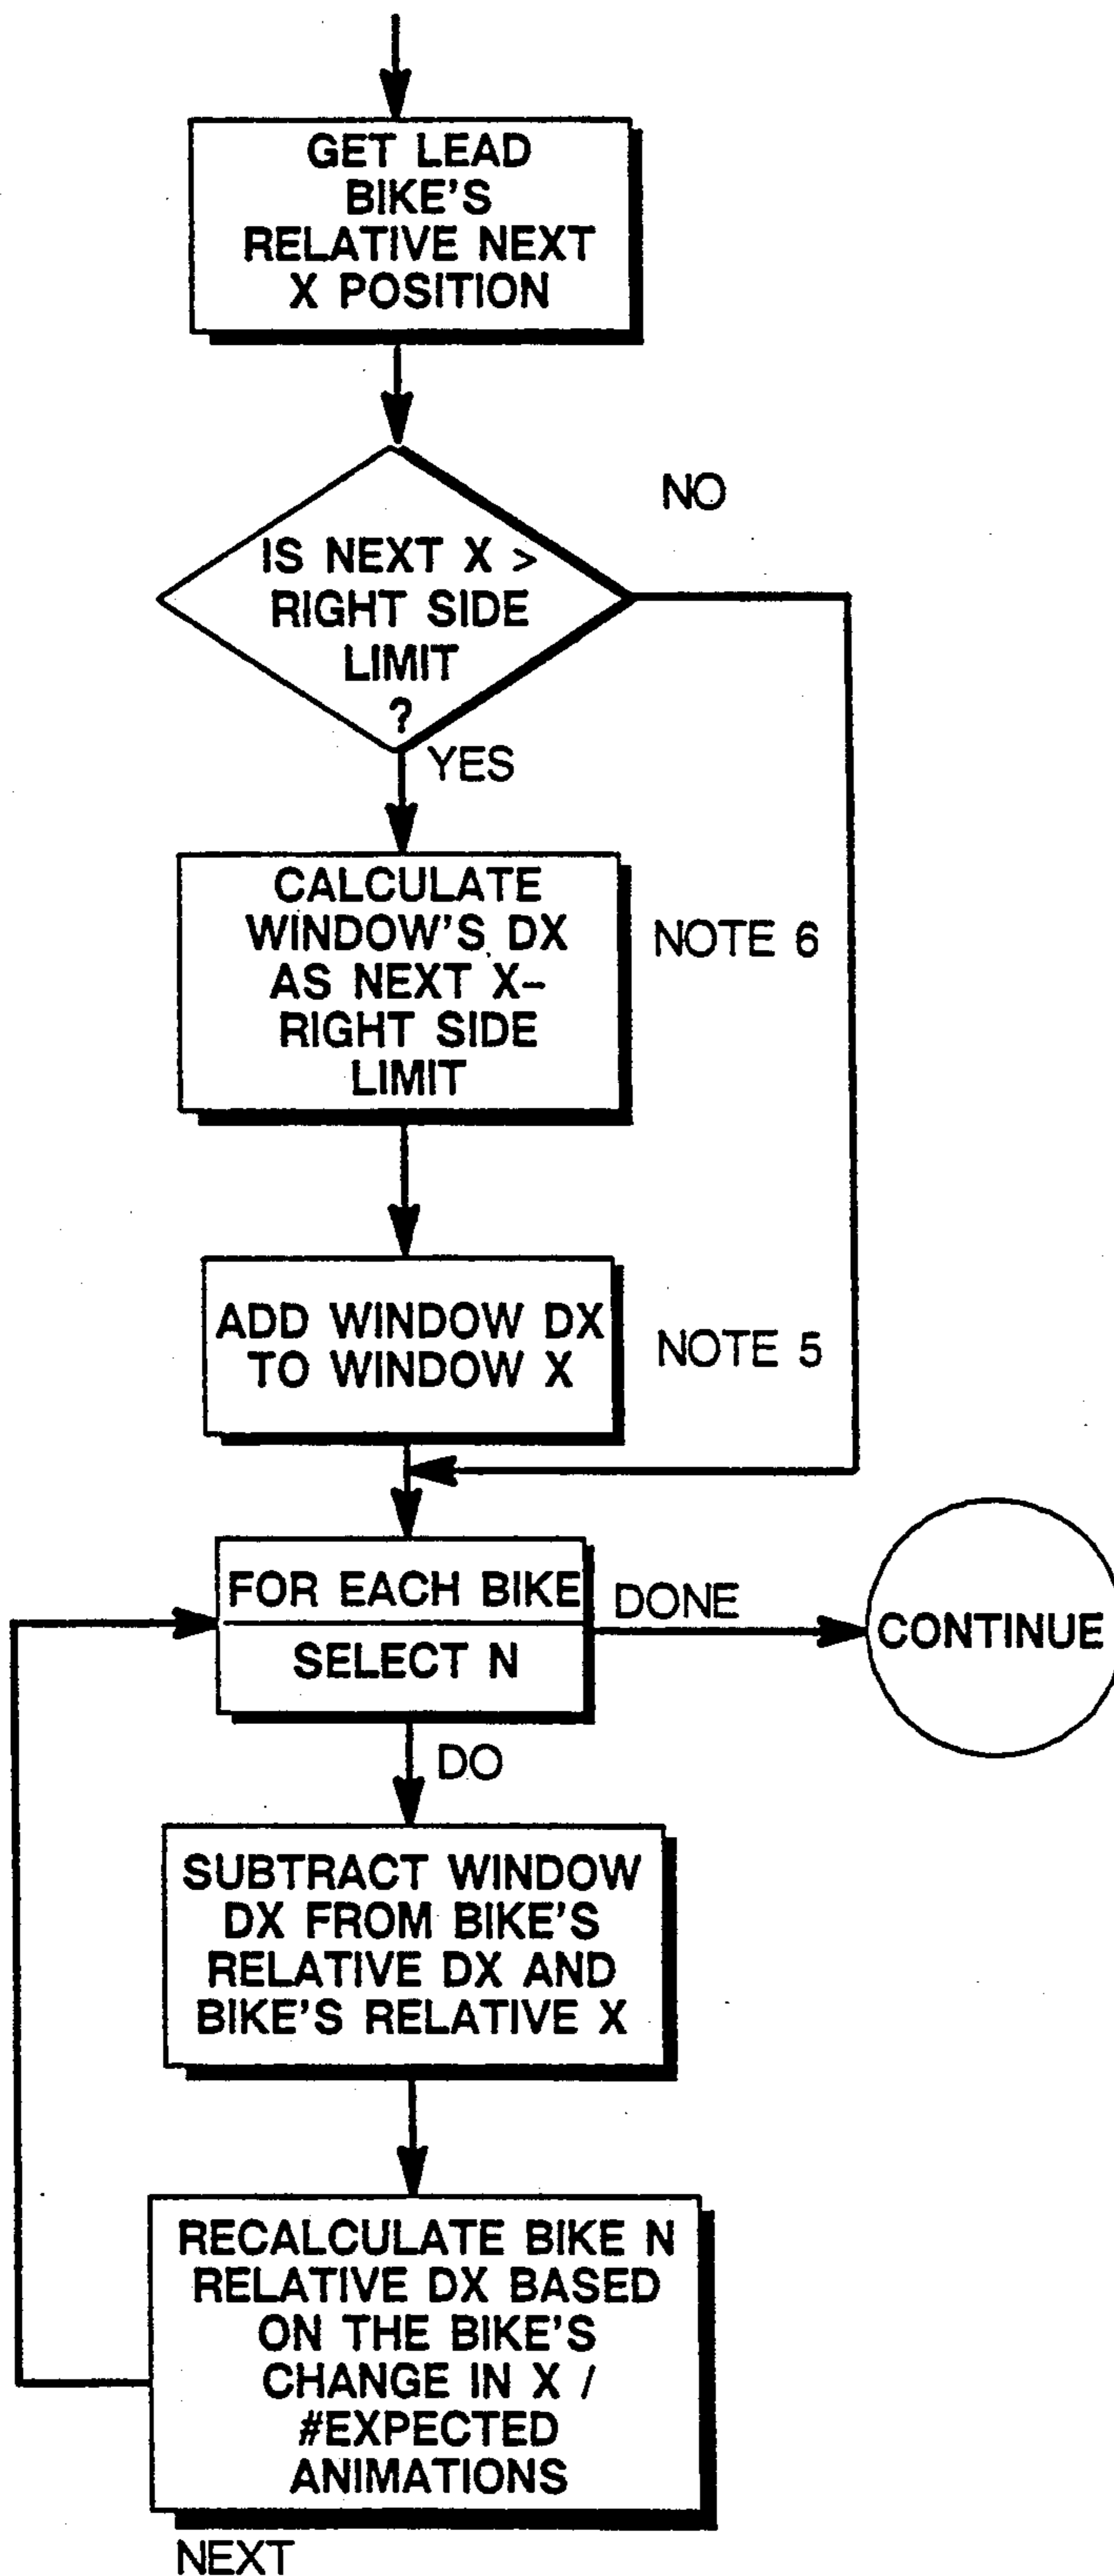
GET LEAD BIKE'S RELATIVE NEXT X POSITION

NO

IS NEXT X > RIGHT SIDE LIMIT ?

YES

CALCULATE WINDOW'S DX AS NEXT X– RIGHT SIDE LIMIT

NOTE 6

ADD WINDOW DX TO WINDOW X

NOTE 5

FOR EACH BIKE

SELECT N

DONE

CONTINUE

DO

SUBTRACT WINDOW DX FROM BIKE'S RELATIVE DX AND BIKE'S RELATIVE X

RECALCULATE BIKE N RELATIVE DX BASED ON THE BIKE'S CHANGE IN X / #EXPECTED ANIMATIONS

NEXT